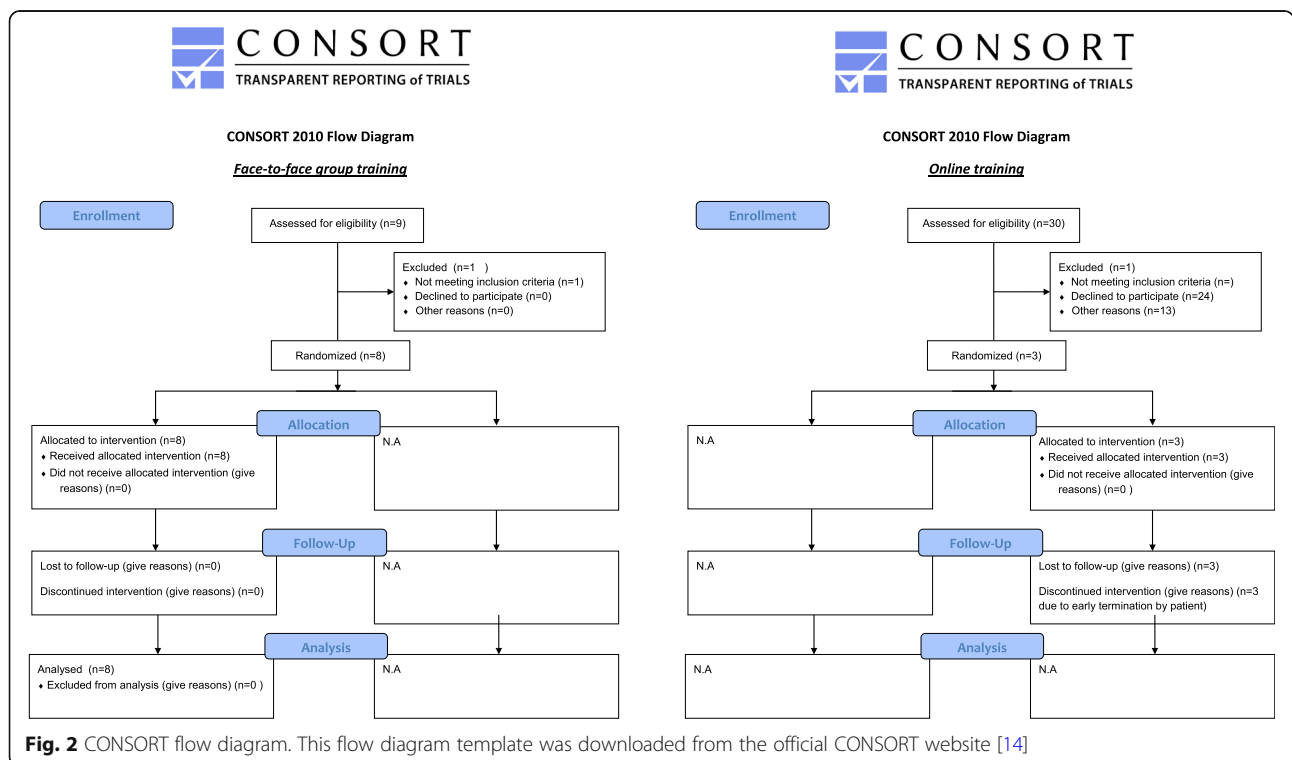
CONSORT
TRANSPARENT REPORTING of TRIALS

CONSORT 2010 Flow Diagram

Face-to-face group training

Enrollment

Assessed for eligibility (n=9)

Excluded (n=1 )
♦ Not meeting inclusion criteria (n=1)
♦ Declined to participate (n=0)
♦ Other reasons (n=0)

Randomized (n=8)

Allocation

Allocated to intervention (n=8)
♦ Received allocated intervention (n=8)
♦ Did not receive allocated intervention (give reasons) (n=0)

N.A

Follow-Up

Lost to follow-up (give reasons) (n=0)

Discontinued intervention (give reasons) (n=0)

N.A

Analysis

Analysed (n=8)
♦ Excluded from analysis (give reasons) (n=0 )

N.A

CONSORT
TRANSPARENT REPORTING of TRIALS

CONSORT 2010 Flow Diagram

Online training

Enrollment

Assessed for eligibility (n=30)

Excluded (n=1)
♦ Not meeting inclusion criteria (n=)
♦ Declined to participate (n=24)
♦ Other reasons (n=13)

Randomized (n=3)

Allocation

N.A

Allocated to intervention (n=3)
♦ Received allocated intervention (n=3)
♦ Did not receive allocated intervention (give reasons) (n=0 )

Follow-Up

N.A

Lost to follow-up (give reasons) (n=3)

Discontinued intervention (give reasons) (n=3 due to early termination by patient)

Analysis

N.A

N.A

Fig. 2 CONSORT flow diagram. This flow diagram template was downloaded from the official CONSORT website [14]